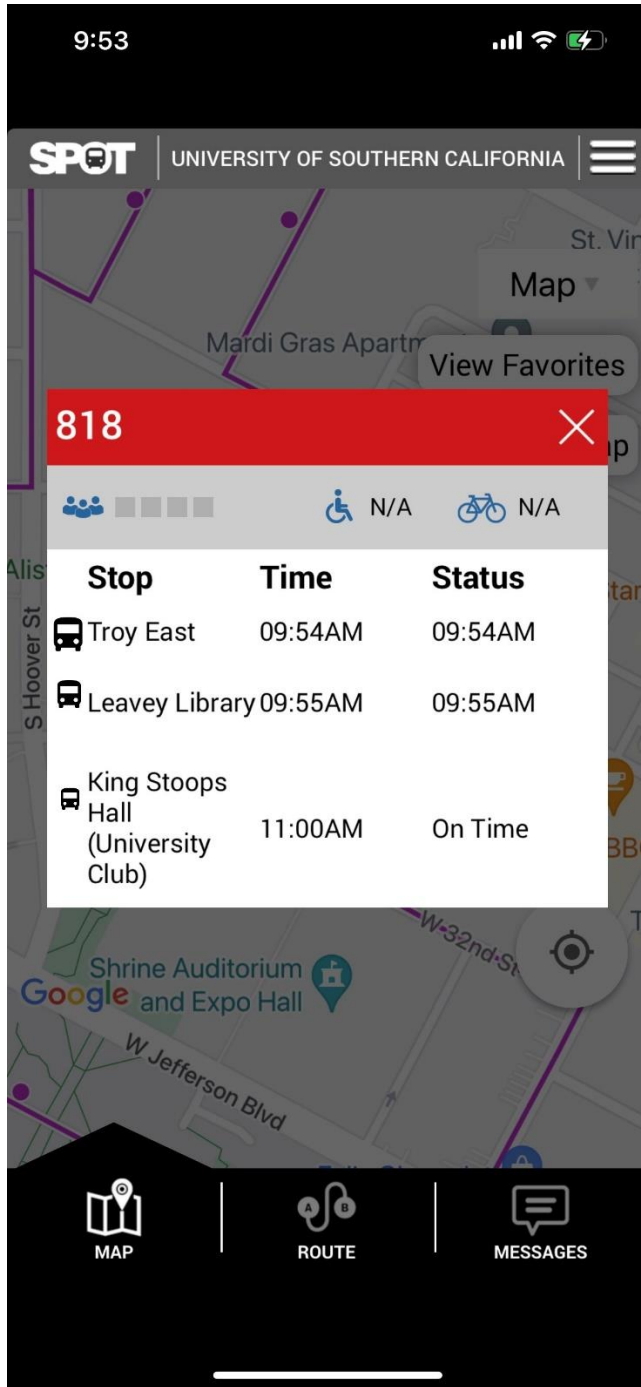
9:53

SPOT UNIVERSITY OF SOUTHERN CALIFORNIA

St. Vin

Map

Mardi Gras Apartm

View Favorites

818

N/A N/A

| Stop | Time | Status |
|---|---|---|
| Troy East | 09:54AM | 09:54AM |
| Leavey Library | 09:55AM | 09:55AM |
| King Stoops Hall (University Club) | 11:00AM | On Time |

S Hoover St

W 32nd St

Shrine Auditorium and Expo Hall

Google

W Jefferson Blvd

MAP ROUTE MESSAGES